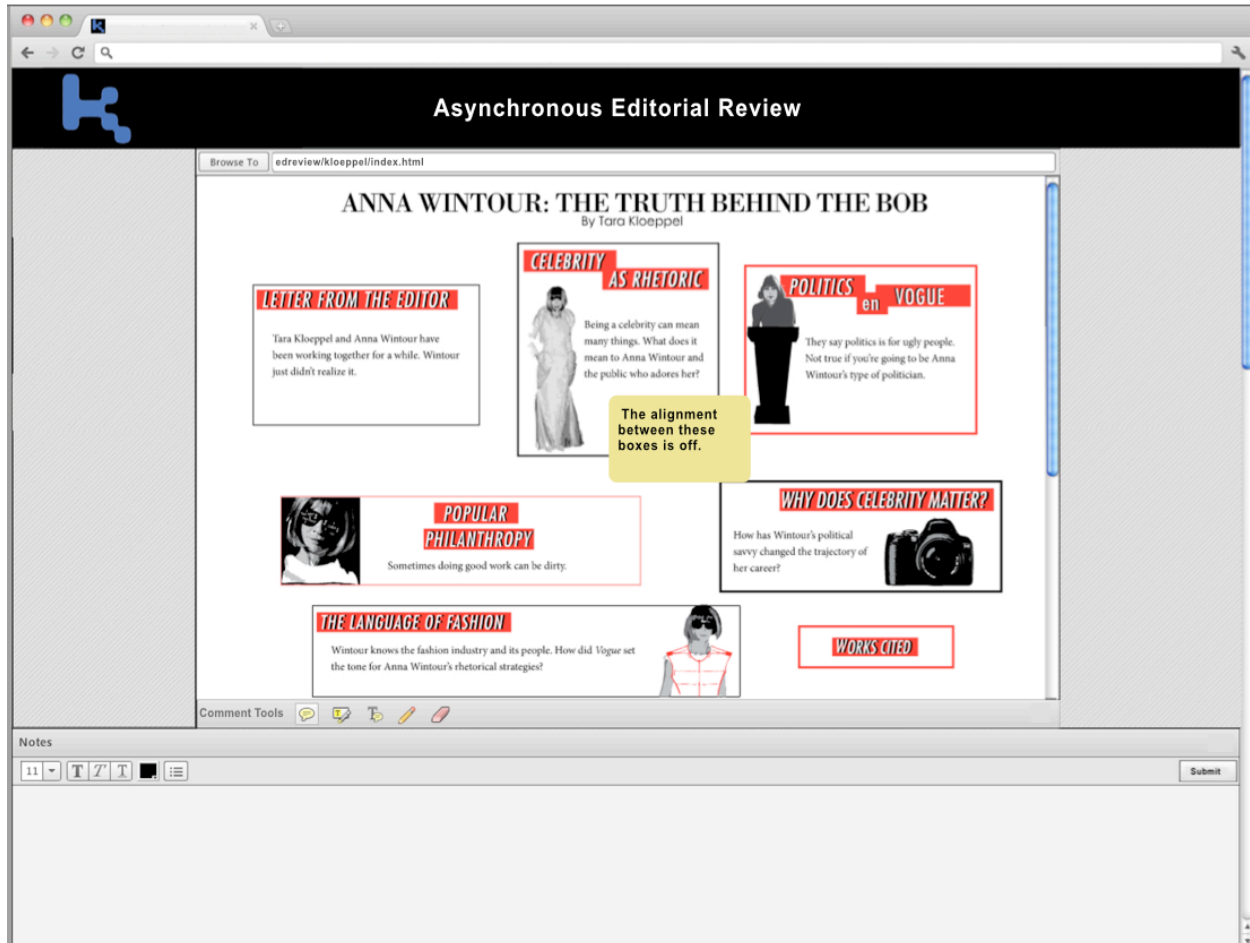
Asynchronous Editorial Review

Browse To edreview/kloeppel/index.html

ANNA WINTOUR: THE TRUTH BEHIND THE BOB
By Tara Kloeppel

LETTER FROM THE EDITOR

Tara Kloeppel and Anna Wintour have been working together for a while. Wintour just didn't realize it.

CELEBRITY AS RHETORIC

Being a celebrity can mean many things. What does it mean to Anna Wintour and the public who adores her?

POLITICS en VOGUE

They say politics is for ugly people. Not true if you're going to be Anna Wintour's type of politician.

The alignment between these boxes is off.

POPULAR PHILANTHROPY

Sometimes doing good work can be dirty.

WHY DOES CELEBRITY MATTER?

How has Wintour's political savvy changed the trajectory of her career?

THE LANGUAGE OF FASHION

Wintour knows the fashion industry and its people. How did Vogue set the tone for Anna Wintour's rhetorical strategies?

WORKS CITED

Comment Tools

Notes

11

Submit